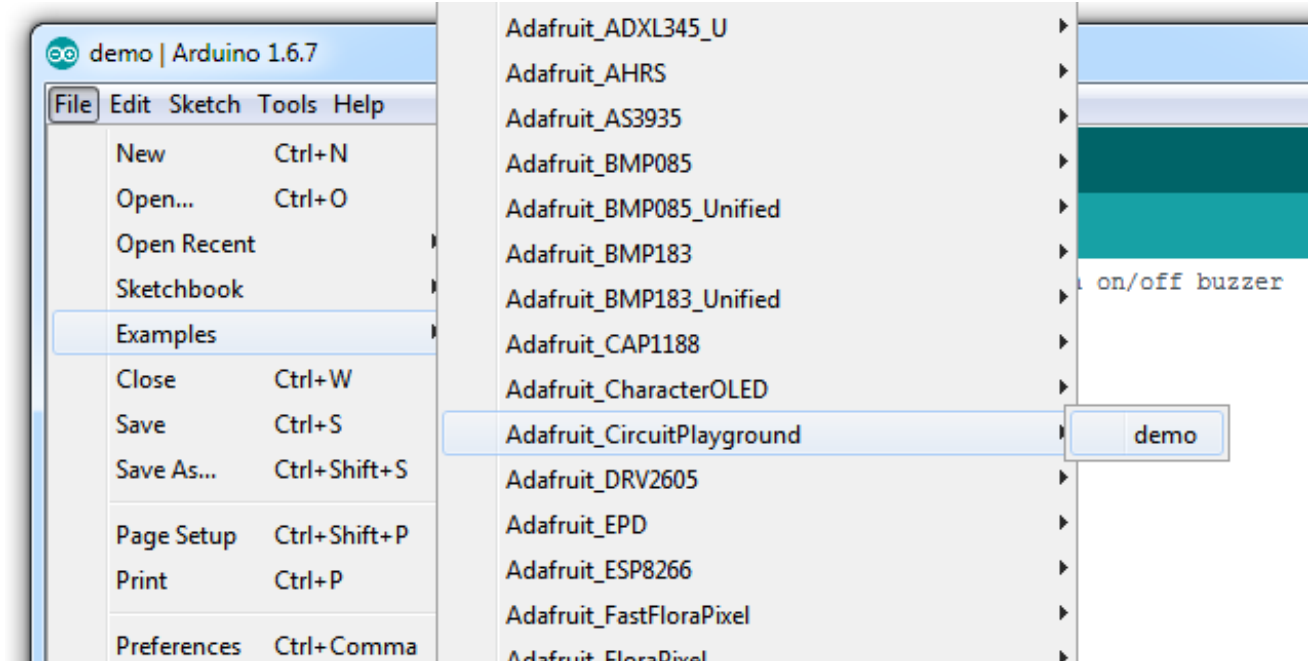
demo | Arduino 1.6.7

File Edit Sketch Tools Help

New Ctrl+N
Open... Ctrl+O
Open Recent
Sketchbook
Examples
Close Ctrl+W
Save Ctrl+S
Save As... Ctrl+Shift+S
Page Setup Ctrl+Shift+P
Print Ctrl+P
Preferences Ctrl+Comma

Adafruit_ADXL345_U
Adafruit_AHRS
Adafruit_AS3935
Adafruit_BMP085
Adafruit_BMP085_Unified
Adafruit_BMP183
Adafruit_BMP183_Unified
Adafruit_CAP1188
Adafruit_CharacterOLED
Adafruit_CircuitPlayground
Adafruit_DRV2605
Adafruit_EPD
Adafruit_ESP8266
Adafruit_FastFloraPixel
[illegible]

demo

n on/off buzzer